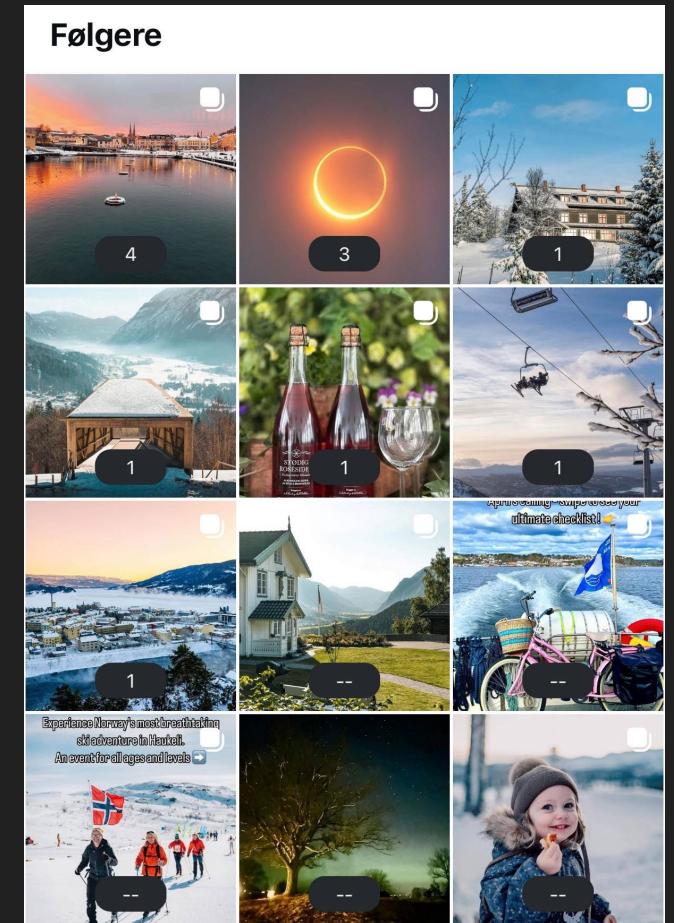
Følgere

4

3

1

1

STOKKE ROSÉSIDER

1

1

April is calling - swipe to see your ultimate checklist! 👉

1

--

--

Experience Norway's most breathtaking ski adventure in Haukeli. An event for all ages and levels ➡️

--

--

--